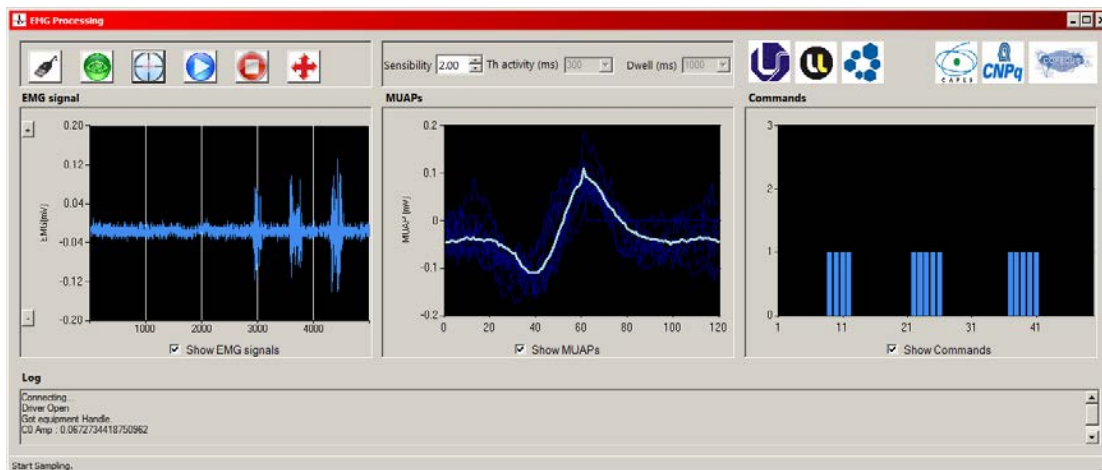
EMG Processing

Sensibility 2.00 Th activity (ms) 300 Dwell (ms) 1000

CAPES CNPq

EMG signal

+

0.20
0.12
0.04
-0.04
-0.12
-0.20

EMG(mV)

-

1000 2000 3000 4000

☑ Show EMG signals

MUAPs

0.2
0.1
0
-0.1
-0.2

MUAP (mV)

0 20 40 60 80 100 120

☑ Show MUAPs

Commands

3
2
1
0

1 11 21 31 41

☑ Show Commands

Log

Connecting...
Driver Open
Got equipment Handle
C0 Amp : 0.0672734418750962

Start Sampling.